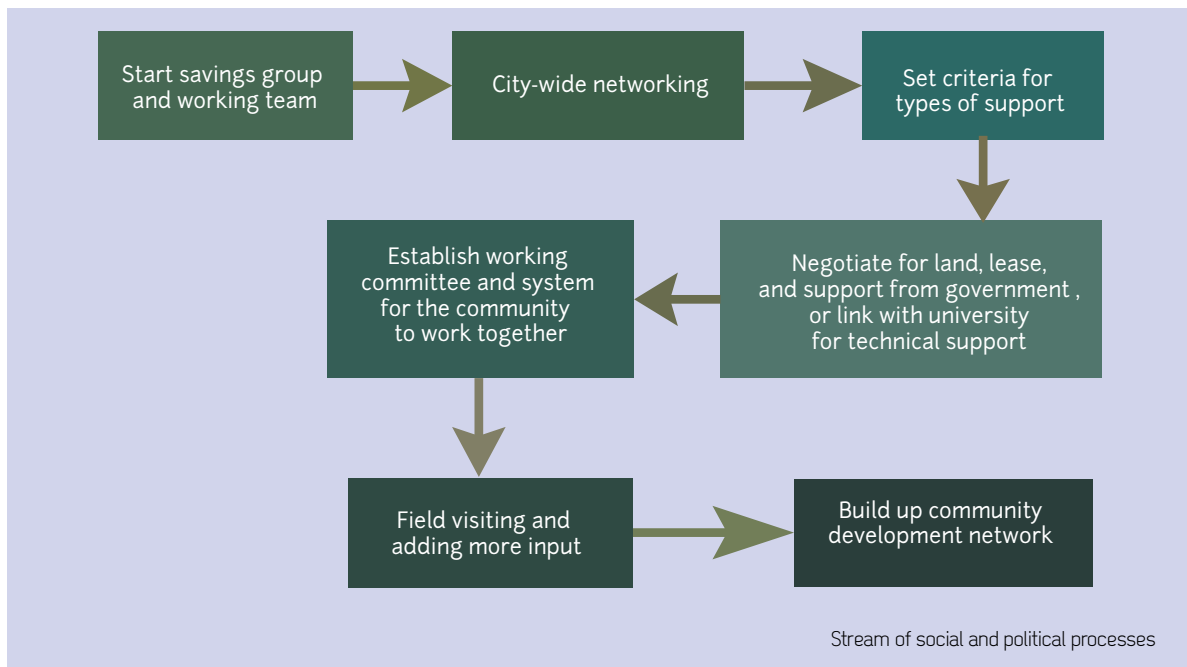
Start savings group and working team

City-wide networking

Set criteria for types of support

Negotiate for land, lease, and support from government , or link with university for technical support

Establish working committee and system for the community to work together

Field visiting and adding more input

Build up community development network

Stream of social and political processes